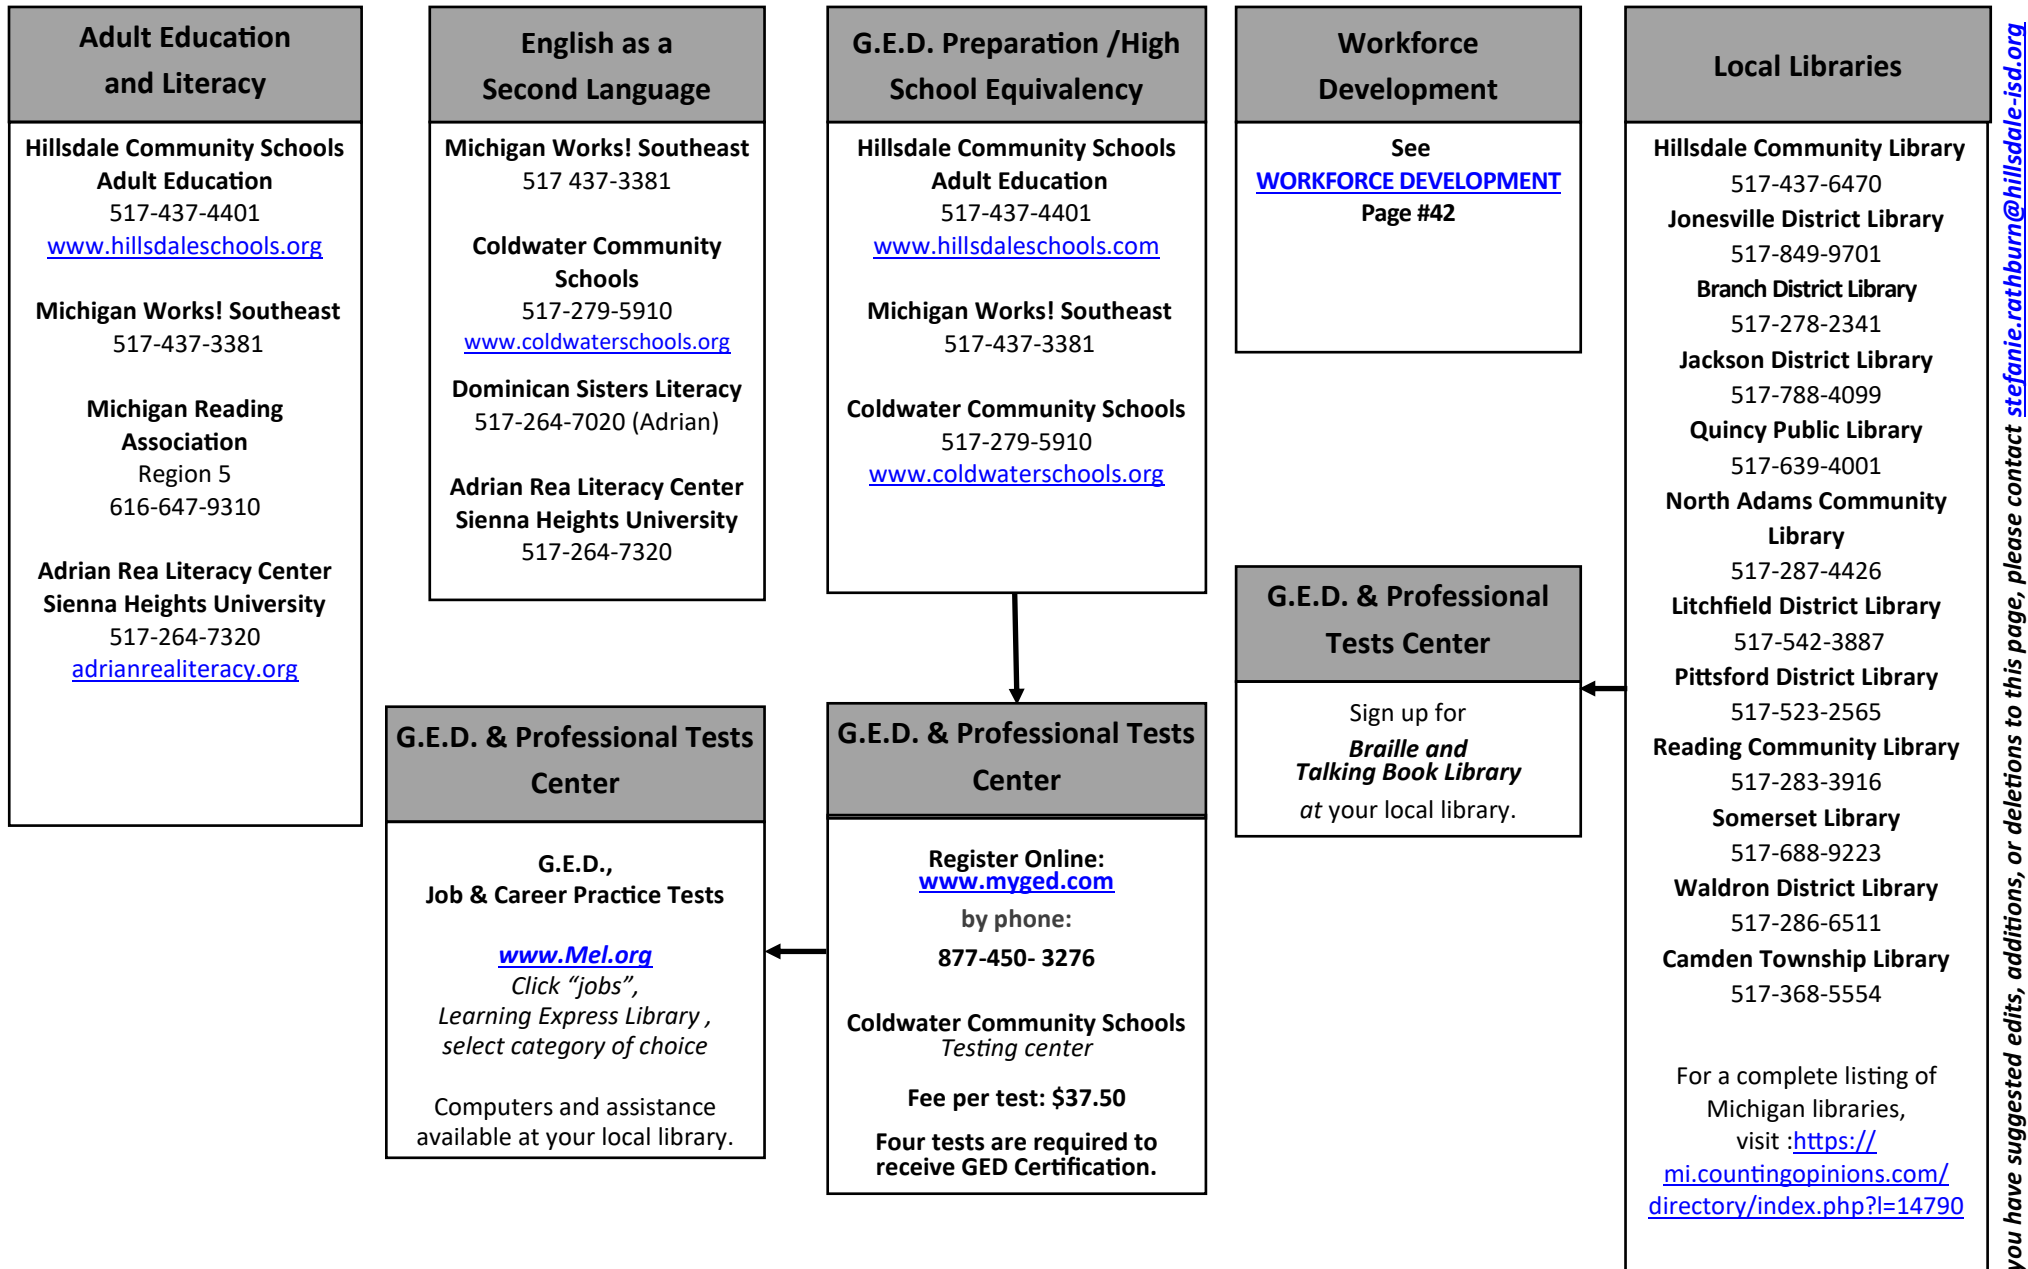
Adult Education and Literacy

Hillsdale Community Schools Adult Education
517-437-4401
www.hillsdaleschools.org

Michigan Works! Southeast
517-437-3381

Michigan Reading Association
Region 5
616-647-9310

Adrian Rea Literacy Center Sienna Heights University
517-264-7320
adrianrealiteracy.org

English as a Second Language

Michigan Works! Southeast
517 437-3381

Coldwater Community Schools
517-279-5910
www.coldwaterschools.org

Dominican Sisters Literacy
517-264-7020 (Adrian)

Adrian Rea Literacy Center Sienna Heights University
517-264-7320

G.E.D. Preparation /High School Equivalency

Hillsdale Community Schools Adult Education
517-437-4401
www.hillsdaleschools.com

Michigan Works! Southeast
517-437-3381

Coldwater Community Schools
517-279-5910
www.coldwaterschools.org

Workforce Development

See
WORKFORCE DEVELOPMENT
Page #42

Local Libraries

Hillsdale Community Library
517-437-6470
Jonesville District Library
517-849-9701
Branch District Library
517-278-2341
Jackson District Library
517-788-4099
Quincy Public Library
517-639-4001
North Adams Community Library
517-287-4426
Litchfield District Library
517-542-3887
Pittsford District Library
517-523-2565
Reading Community Library
517-283-3916
Somerset Library
517-688-9223
Waldron District Library
517-286-6511
Camden Township Library
517-368-5554

For a complete listing of Michigan libraries, visit :https://mi.countingopinions.com/directory/index.php?l=14790

G.E.D. & Professional Tests Center

Sign up for
Braille and Talking Book Library
at your local library.

G.E.D. & Professional Tests Center

G.E.D.,
Job & Career Practice Tests

www.Mel.org
Click "jobs",
Learning Express Library ,
select category of choice

Computers and assistance available at your local library.

G.E.D. & Professional Tests Center

Register Online:
www.myged.com
by phone:
877-450- 3276

Coldwater Community Schools
Testing center

Fee per test: $37.50

Four tests are required to receive GED Certification.

you have suggested edits, additions, or deletions to this page, please contact stefanie.rathburn@hillsdale-isd.org